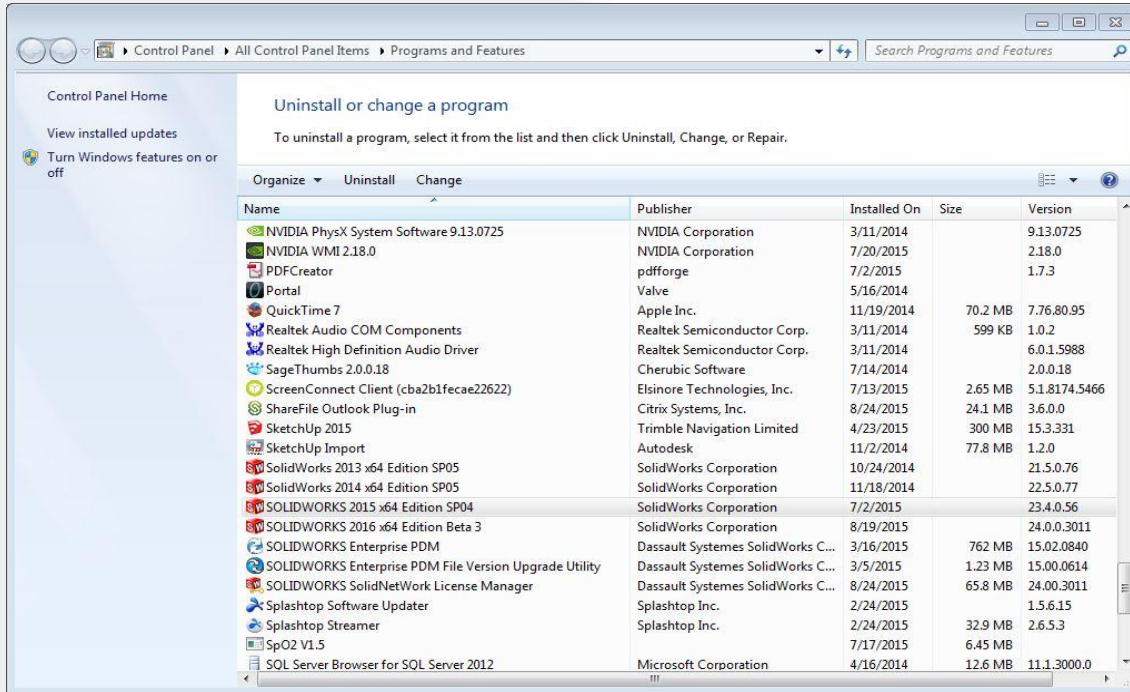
Control Panel ▸ All Control Panel Items ▸ Programs and Features

Search Programs and Features

Control Panel Home

View installed updates

Turn Windows features on or off

Uninstall or change a program

To uninstall a program, select it from the list and then click Uninstall, Change, or Repair.

Organize ▾ Uninstall Change

| Name | Publisher | Installed On | Size | Version |
|---|---|---|---|---|
| NVIDIA PhysX System Software 9.13.0725 | NVIDIA Corporation | 3/11/2014 | | 9.13.0725 |
| NVIDIA WMI 2.18.0 | NVIDIA Corporation | 7/20/2015 | | 2.18.0 |
| PDFCreator | pdfforge | 7/2/2015 | | 1.7.3 |
| Portal | Valve | 5/16/2014 | | |
| QuickTime 7 | Apple Inc. | 11/19/2014 | 70.2 MB | 7.76.80.95 |
| Realtek Audio COM Components | Realtek Semiconductor Corp. | 3/11/2014 | 599 KB | 1.0.2 |
| Realtek High Definition Audio Driver | Realtek Semiconductor Corp. | 3/11/2014 | | 6.0.1.5988 |
| SageThumbs 2.0.0.18 | Cherubic Software | 7/14/2014 | | 2.0.0.18 |
| ScreenConnect Client (cba2b1fecae22622) | Elsinore Technologies, Inc. | 7/13/2015 | 2.65 MB | 5.1.8174.5466 |
| ShareFile Outlook Plug-in | Citrix Systems, Inc. | 8/24/2015 | 24.1 MB | 3.6.0.0 |
| SketchUp 2015 | Trimble Navigation Limited | 4/23/2015 | 300 MB | 15.3.331 |
| SketchUp Import | Autodesk | 11/2/2014 | 77.8 MB | 1.2.0 |
| SolidWorks 2013 x64 Edition SP05 | SolidWorks Corporation | 10/24/2014 | | 21.5.0.76 |
| SolidWorks 2014 x64 Edition SP05 | SolidWorks Corporation | 11/18/2014 | | 22.5.0.77 |
| SOLIDWORKS 2015 x64 Edition SP04 | SolidWorks Corporation | 7/2/2015 | | 23.4.0.56 |
| SOLIDWORKS 2016 x64 Edition Beta 3 | SolidWorks Corporation | 8/19/2015 | | 24.0.0.3011 |
| SOLIDWORKS Enterprise PDM | Dassault Systemes SolidWorks C... | 3/16/2015 | 762 MB | 15.02.0840 |
| SOLIDWORKS Enterprise PDM File Version Upgrade Utility | Dassault Systemes SolidWorks C... | 3/5/2015 | 1.23 MB | 15.00.0614 |
| SOLIDWORKS SolidNetWork License Manager | Dassault Systemes SolidWorks C... | 8/24/2015 | 65.8 MB | 24.00.3011 |
| Splashtop Software Updater | Splashtop Inc. | 2/24/2015 | | 1.5.6.15 |
| Splashtop Streamer | Splashtop Inc. | 2/24/2015 | 32.9 MB | 2.6.5.3 |
| SpO2 V1.5 | | 7/17/2015 | 6.45 MB | |
| SQL Server Browser for SQL Server 2012 | Microsoft Corporation | 4/16/2014 | 12.6 MB | 11.1.3000.0 |